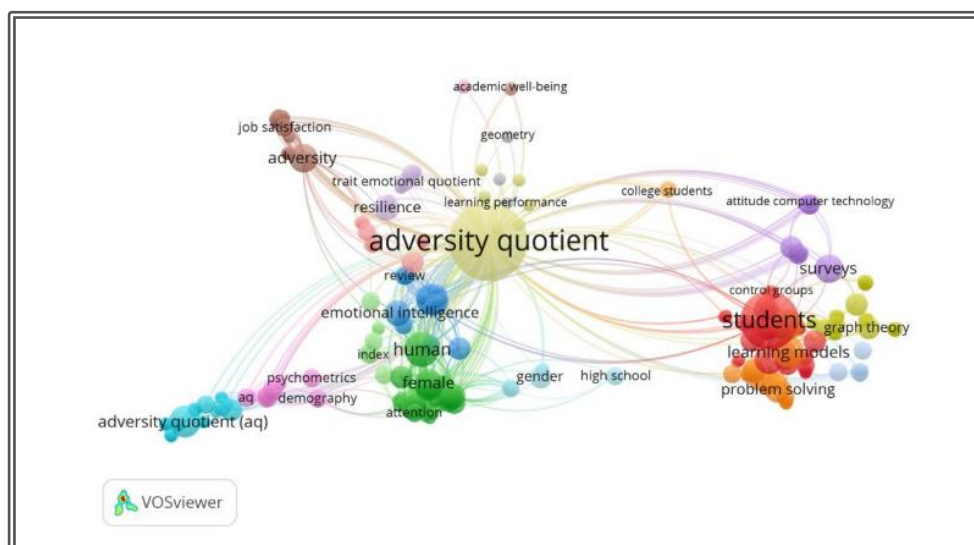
academic well-being
job satisfaction
geometry
adversity
trait emotional quotient
college students
attitude computer technology
learning performance
resilience
adversity quotient
review
surveys
control groups
emotional intelligence
students
graph theory
human
learning models
index
gender
high school
psychometrics
female
problem solving
aq
demography
attention
adversity quotient (aq)
VOSviewer